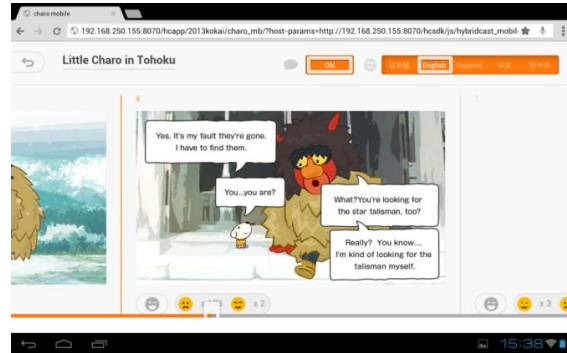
charo mobile

192.168.250.155:8070/hcapp/2013kokai/charo_mb/?host-params=http://192.168.250.155:8070/hcsdk/js/hybridcast_mobil

Little Charo in Tohoku

ON

日本語 English Español 中文 한국어

6

7

Yes. It's my fault they're gone. I have to find them.

You...you are?

What?You're looking for the star talisman, too?

Really? You know.... I'm kind of looking for the talisman myself.

x 2

x 3

15:38